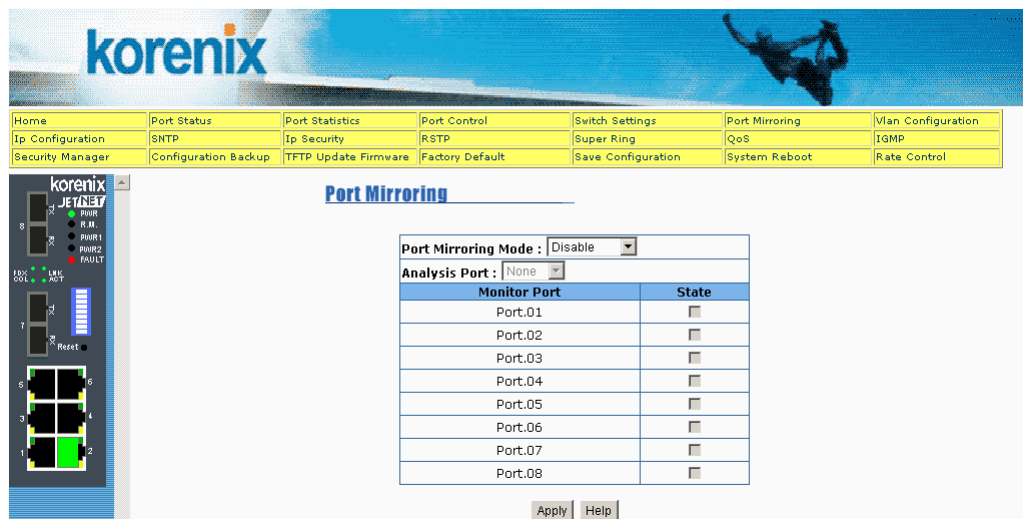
korenix

| Home | Port Status | Port Statistics | Port Control | Switch Settings | Port Mirroring | Vlan Configuration |
|---|---|---|---|---|---|---|
| Ip Configuration | SNTP | Ip Security | RSTP | Super Ring | QoS | IGMP |
| Security Manager | Configuration Backup | TFTP Update Firmware | Factory Default | Save Configuration | System Reboot | Rate Control |

korenix JETNET PWR R.M. PWR1 PWR2 FAULT 8 TX RX FDX COL LNK ACT 7 TX RX Reset 5 6 3 4 1 2

Port Mirroring

Port Mirroring Mode : Disable
Analysis Port : None

| Monitor Port | State |
|---|---|
| Port.01 | |
| Port.02 | |
| Port.03 | |
| Port.04 | |
| Port.05 | |
| Port.06 | |
| Port.07 | |
| Port.08 | |

Apply Help